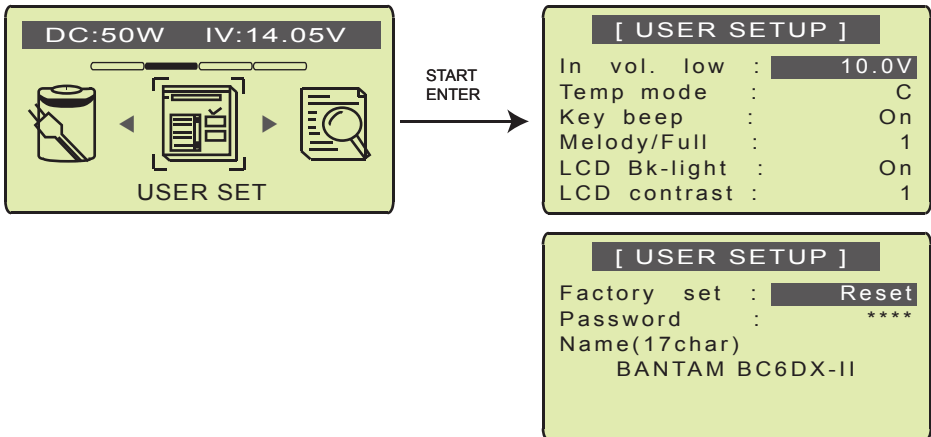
DC:50W IV:14.05V

USER SET

START
ENTER

[ USER SETUP ]

| | | |
|---|---|---|
| In vol. low | : | 10.0V |
| Temp mode | : | C |
| Key beep | : | On |
| Melody/Full | : | 1 |
| LCD Bk-light | : | On |
| LCD contrast | : | 1 |

[ USER SETUP ]

| | | |
|---|---|---|
| Factory set | : | Reset |
| Password | : | **** |

Name(17char)
BANTAM BC6DX-II